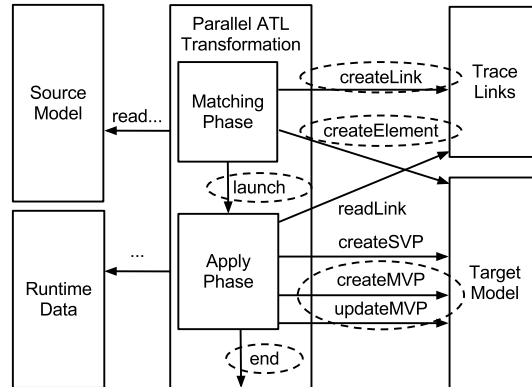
Parallel ATL Transformation

Source Model

read...

Matching Phase

createLink

Trace Links

createElement

launch

readLink

Runtime Data

...

Apply Phase

createSVP

createMVP

updateMVP

Target Model

end